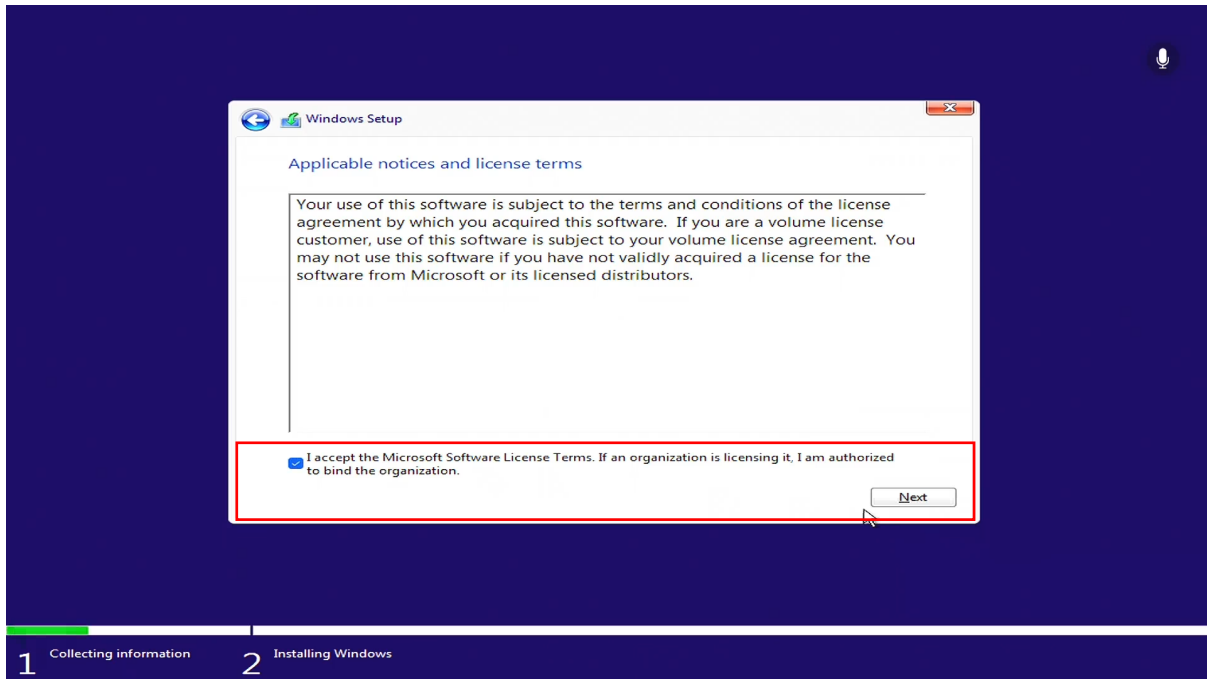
Windows Setup

Applicable notices and license terms

Your use of this software is subject to the terms and conditions of the license agreement by which you acquired this software. If you are a volume license customer, use of this software is subject to your volume license agreement. You may not use this software if you have not validly acquired a license for the software from Microsoft or its licensed distributors.

I accept the Microsoft Software License Terms. If an organization is licensing it, I am authorized to bind the organization.

Next

1 Collecting information

2 Installing Windows